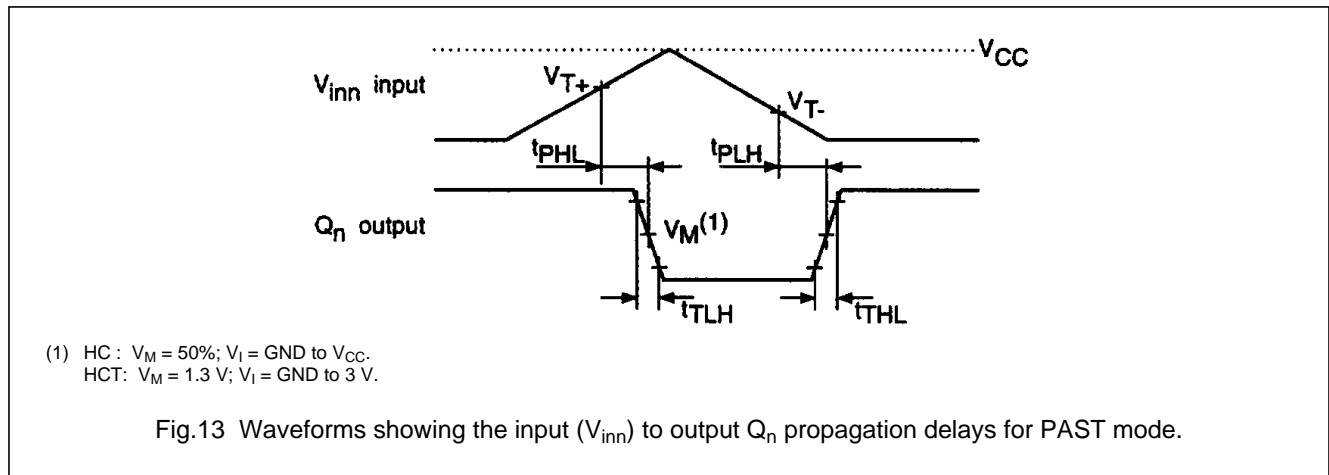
$V_{CC}$

$V_{inn}$ input

$V_{T+}$

$V_{T-}$

$t_{PHL}$

$t_{PLH}$

$Q_n$ output

$V_M{}^{(1)}$

$t_{TLH}$

$t_{THL}$

(1) HC : $V_M$ = 50%; $V_I$ = GND to $V_{CC}$.
HCT: $V_M$ = 1.3 V; $V_I$ = GND to 3 V.

Fig.13 Waveforms showing the input ($V_{inn}$) to output $Q_n$ propagation delays for PAST mode.